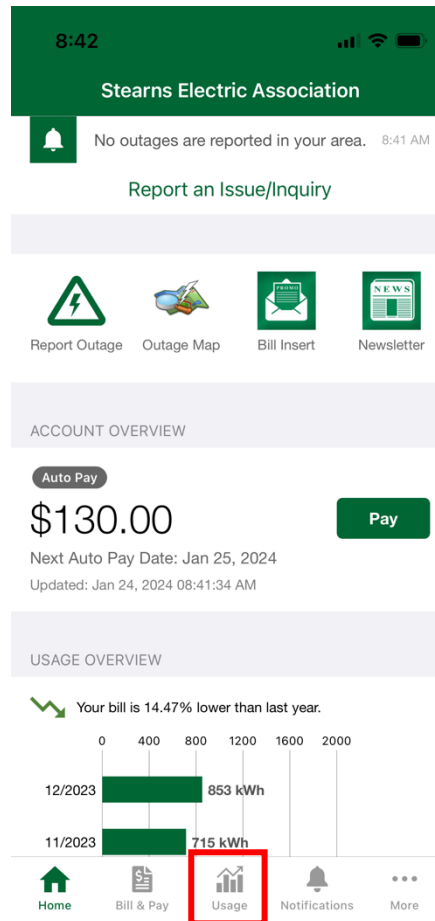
8:42

Stearns Electric Association

No outages are reported in your area. 8:41 AM

Report an Issue/Inquiry

Report Outage
Outage Map
PROMO
Bill Insert
NEWS
Newsletter

ACCOUNT OVERVIEW

Auto Pay

$130.00

Pay

Next Auto Pay Date: Jan 25, 2024

Updated: Jan 24, 2024 08:41:34 AM

USAGE OVERVIEW

Your bill is 14.47% lower than last year.

| | 0 | 400 | 800 | 1200 | 1600 | 2000 |
|---|---|---|---|---|---|---|
| 12/2023 | 853 kWh | | | | | |
| 11/2023 | 715 kWh | | | | | |

Home
Bill & Pay
Usage
Notifications
More